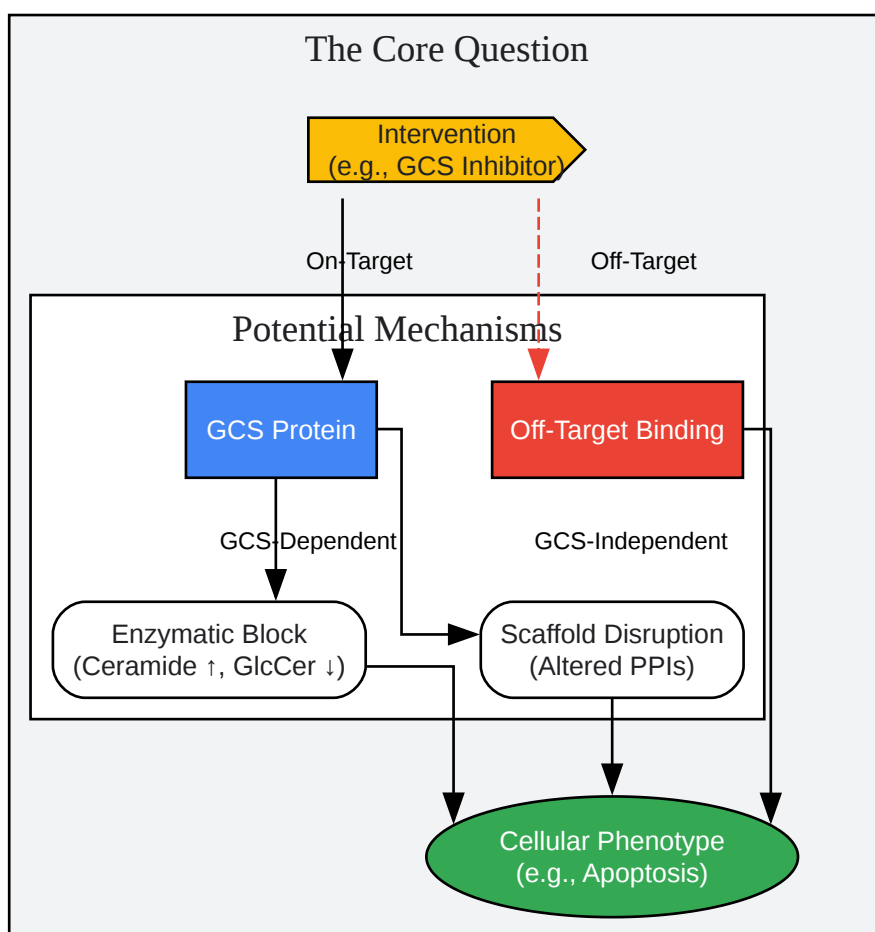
The Core Question

Intervention
(e.g., GCS Inhibitor)

On-Target

Off-Target

Potential Mechanisms

GCS Protein

Off-Target Binding

GCS-Dependent

GCS-Independent

Enzymatic Block
(Ceramide ↑, GlcCer ↓)

Scaffold Disruption
(Altered PPIs)

Cellular Phenotype
(e.g., Apoptosis)